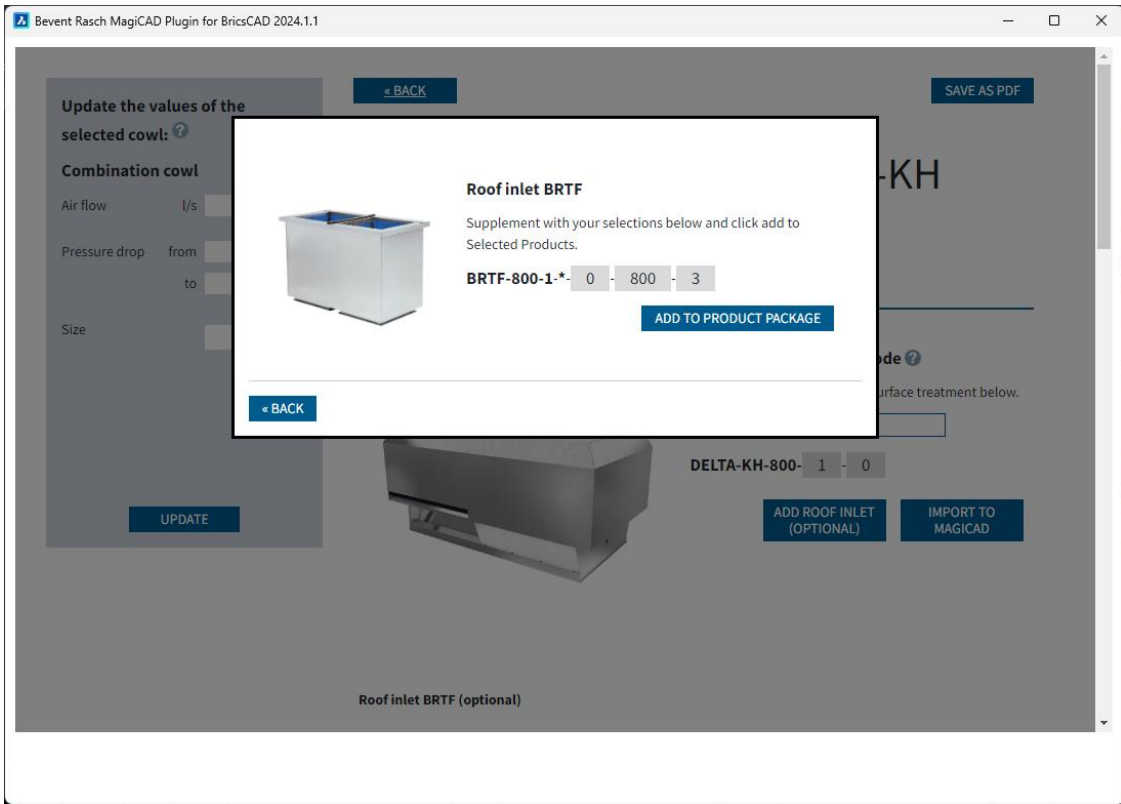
Bevent Rasch MagiCAD Plugin for BricsCAD 2024.1.1

Update the values of the selected cowl:

Combination cowl

Air flow l/s

Pressure drop from

to

Size

UPDATE

« BACK

SAVE AS PDF

-KH

de

rface treatment below.

DELTA-KH-800- 1 - 0

ADD ROOF INLET (OPTIONAL)

IMPORT TO MAGICAD

Roof inlet BRTF (optional)

Roof inlet BRTF

Supplement with your selections below and click add to Selected Products.

BRTF-800-1-*- 0 - 800 - 3

ADD TO PRODUCT PACKAGE

« BACK